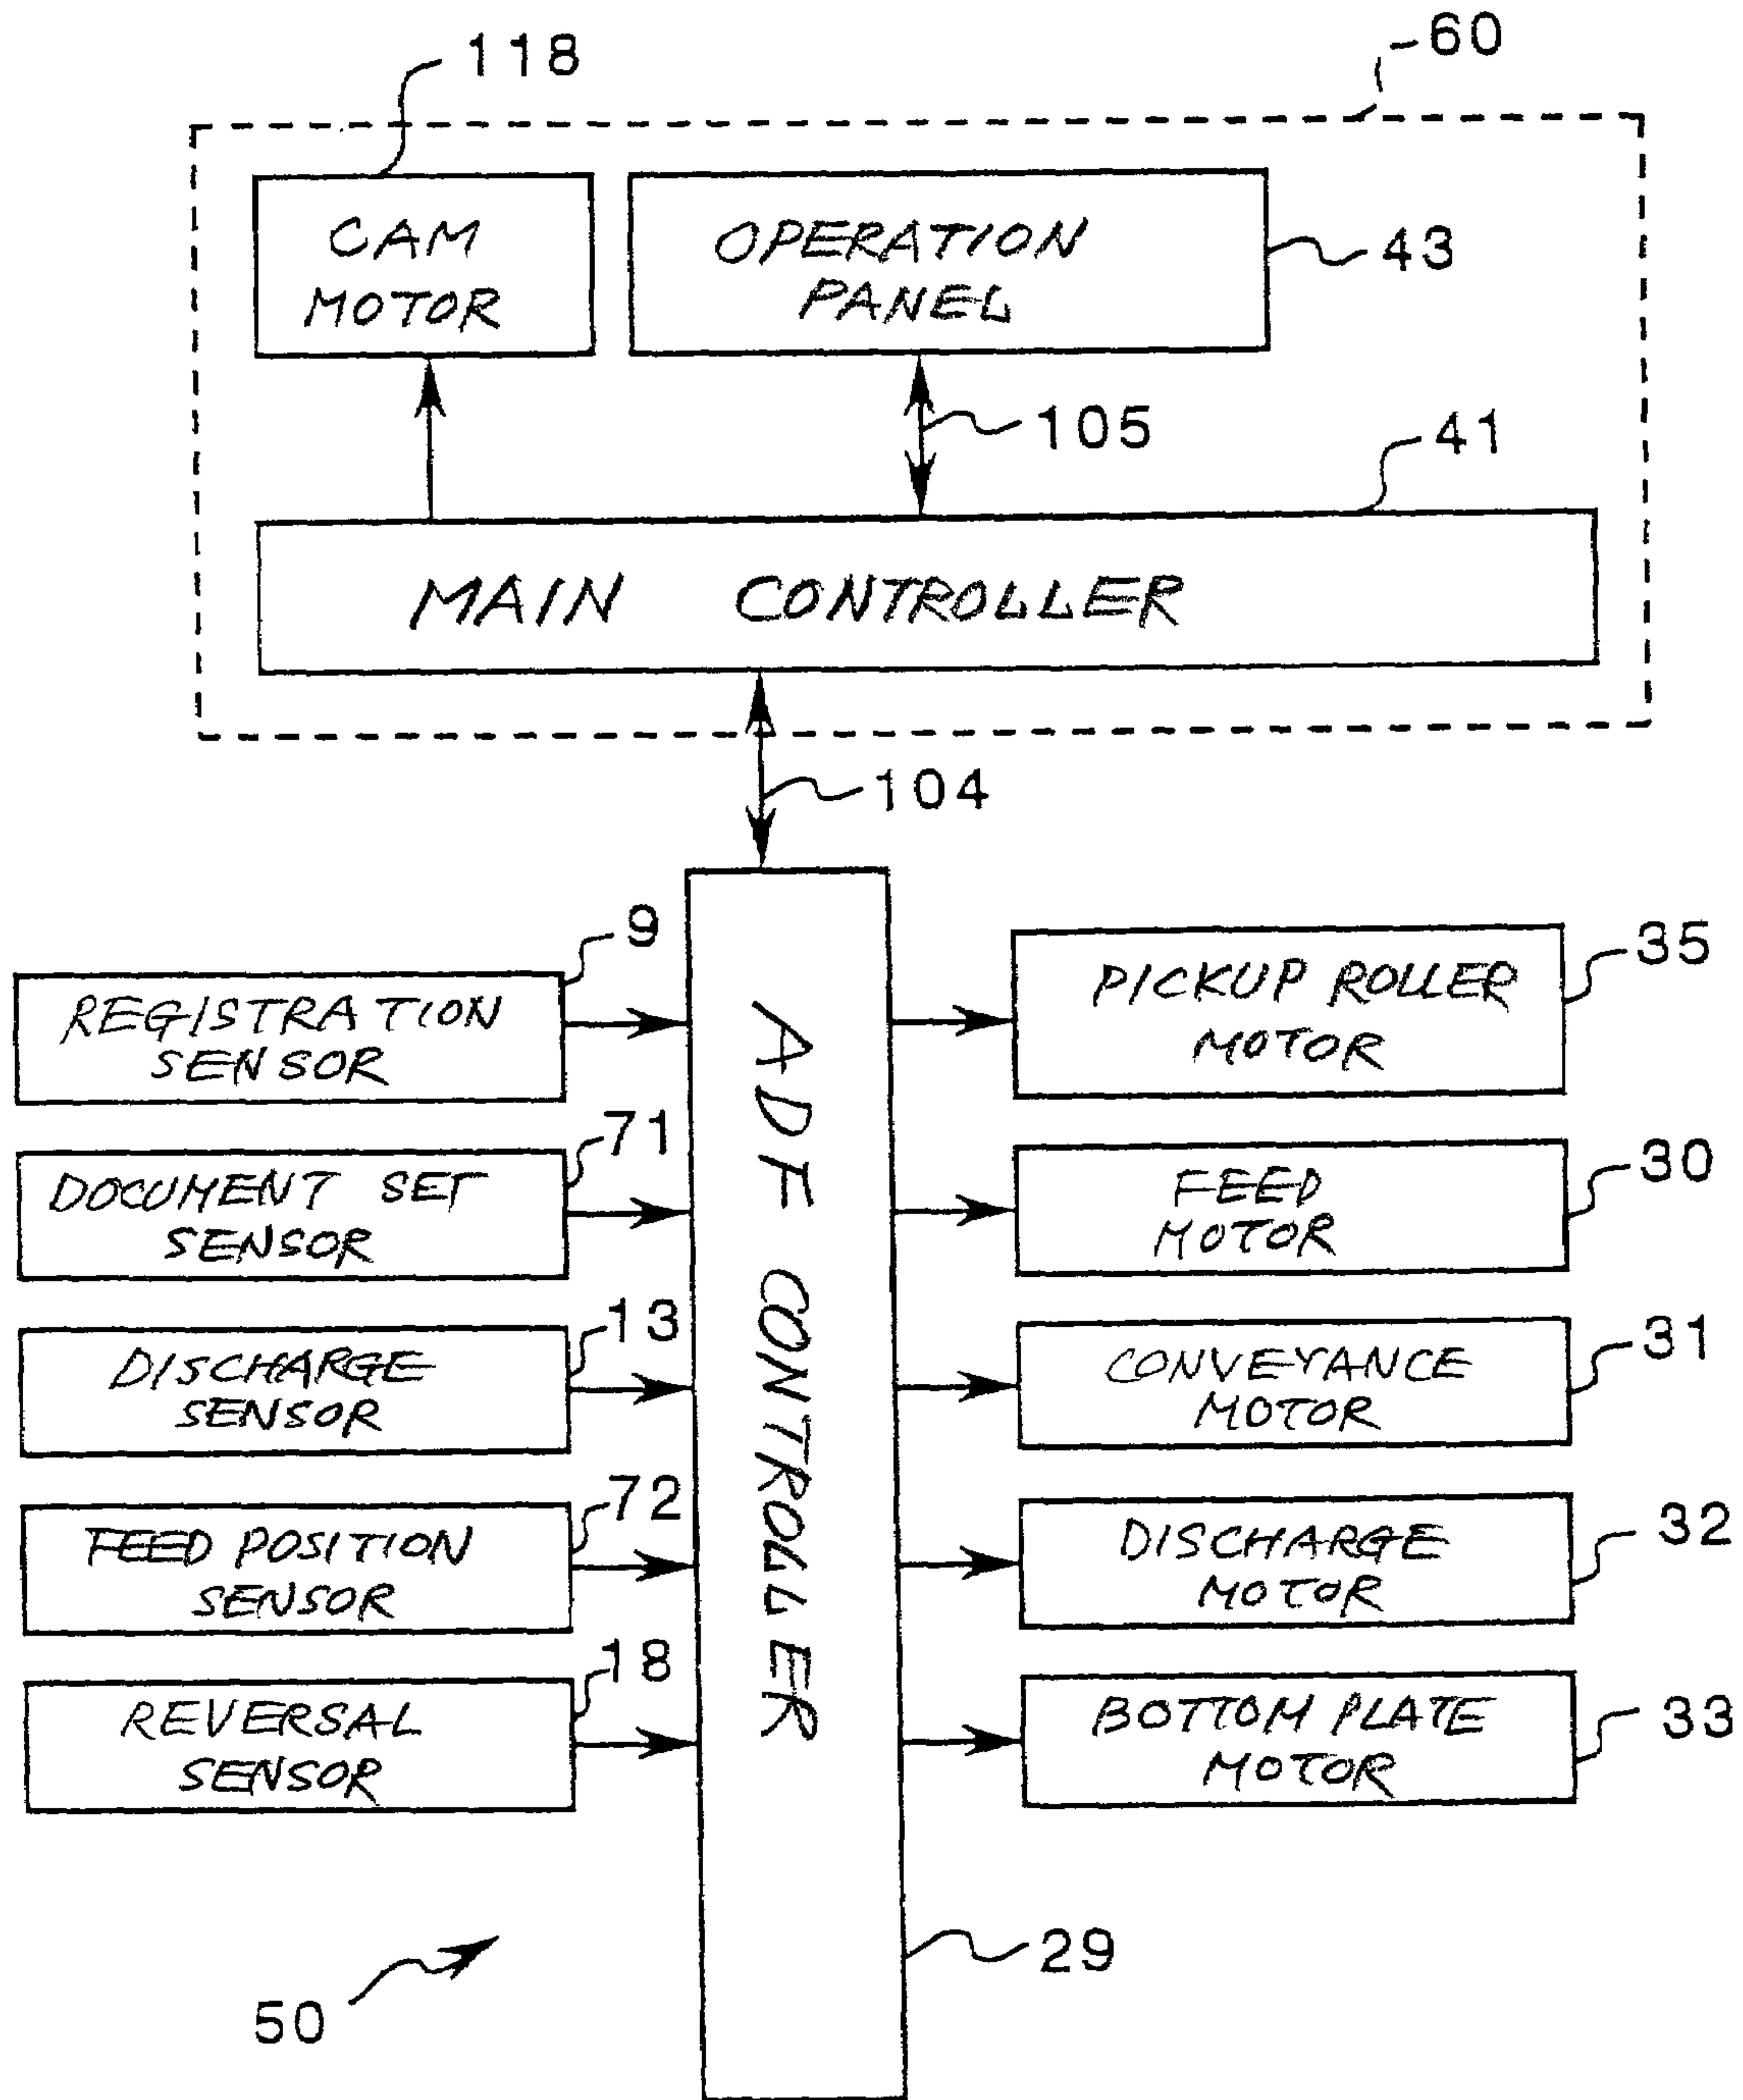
118

60

CAM MOTOR

OPERATION PANEL

43

105

41

MAIN CONTROLLER

104

9

REGISTRATION SENSOR

71

DOCUMENT SET SENSOR

13

DISCHARGE SENSOR

72

FEED POSITION SENSOR

18

REVERSAL SENSOR

ADF CONTROLLER

PICKUP ROLLER MOTOR

35

FEED MOTOR

30

CONVEYANCE MOTOR

31

DISCHARGE MOTOR

32

BOTTOM PLATE MOTOR

33

29

50